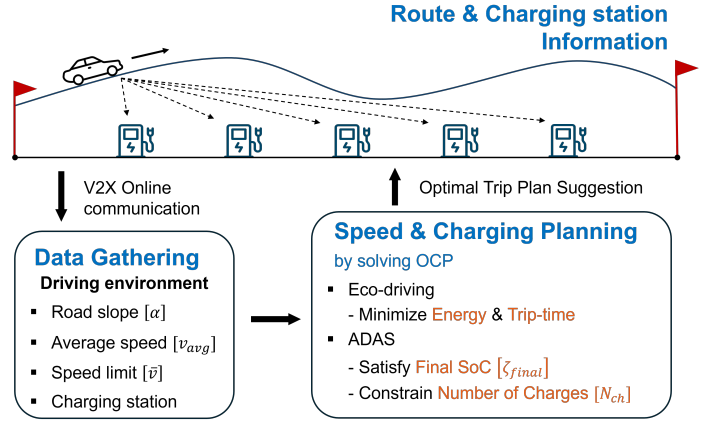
Route & Charging station Information

V2X Online communication

Optimal Trip Plan Suggestion

Data Gathering

Driving environment

- Road slope $[\alpha]$
- Average speed $[v_{avg}]$
- Speed limit $[\bar{v}]$
- Charging station

Speed & Charging Planning

by solving OCP

- Eco-driving
  - Minimize Energy & Trip-time
- ADAS
  - Satisfy Final SoC $[\zeta_{final}]$
  - Constrain Number of Charges $[N_{ch}]$